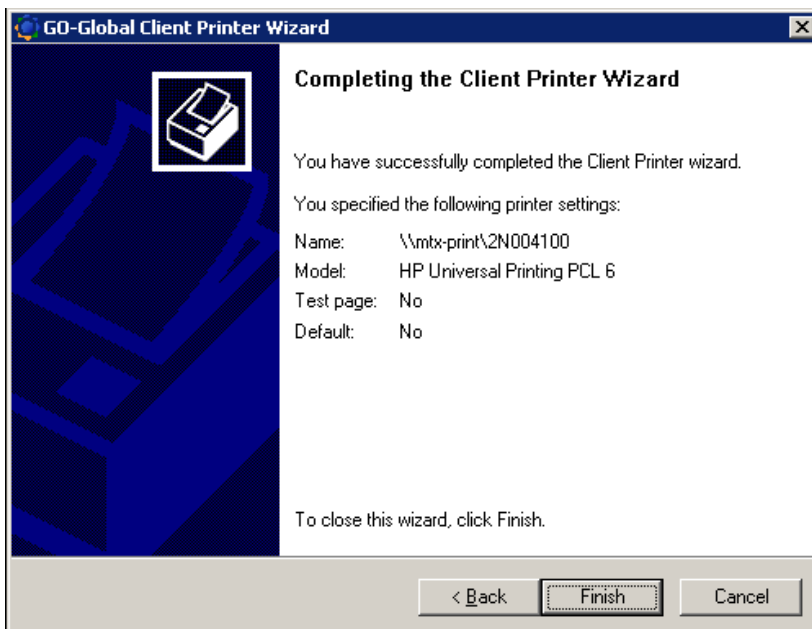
GO-Global Client Printer Wizard

Completing the Client Printer Wizard

You have successfully completed the Client Printer wizard.

You specified the following printer settings:

Name: \\mtx-print\2N004100
Model: HP Universal Printing PCL 6
Test page: No
Default: No

To close this wizard, click Finish.

< Back Finish Cancel